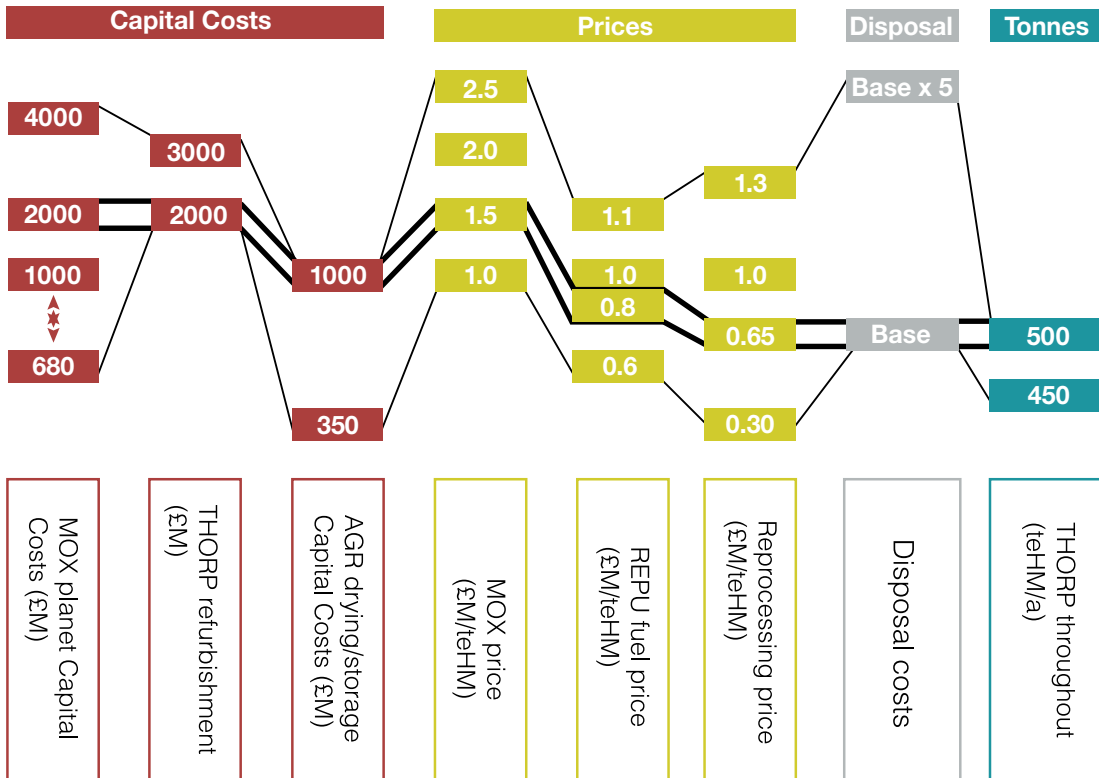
Capital Costs

Prices

Disposal

Tonnes

4000
2000
1000
680

3000
2000

1000
350

2.5
2.0
1.5
1.0

1.1
1.0
0.8
0.6

1.3
1.0
0.65
0.30

Base x 5
Base

500
450

MOX planet Capital Costs (£M)

THORP refurbishment (£M)

AGR drying/storage Capital Costs (£M)

MOX price (£M/teHM)

REPU fuel price (£M/teHM)

Reprocessing price (£M/teHM)

Disposal costs

THORP throughout (teHM/a)